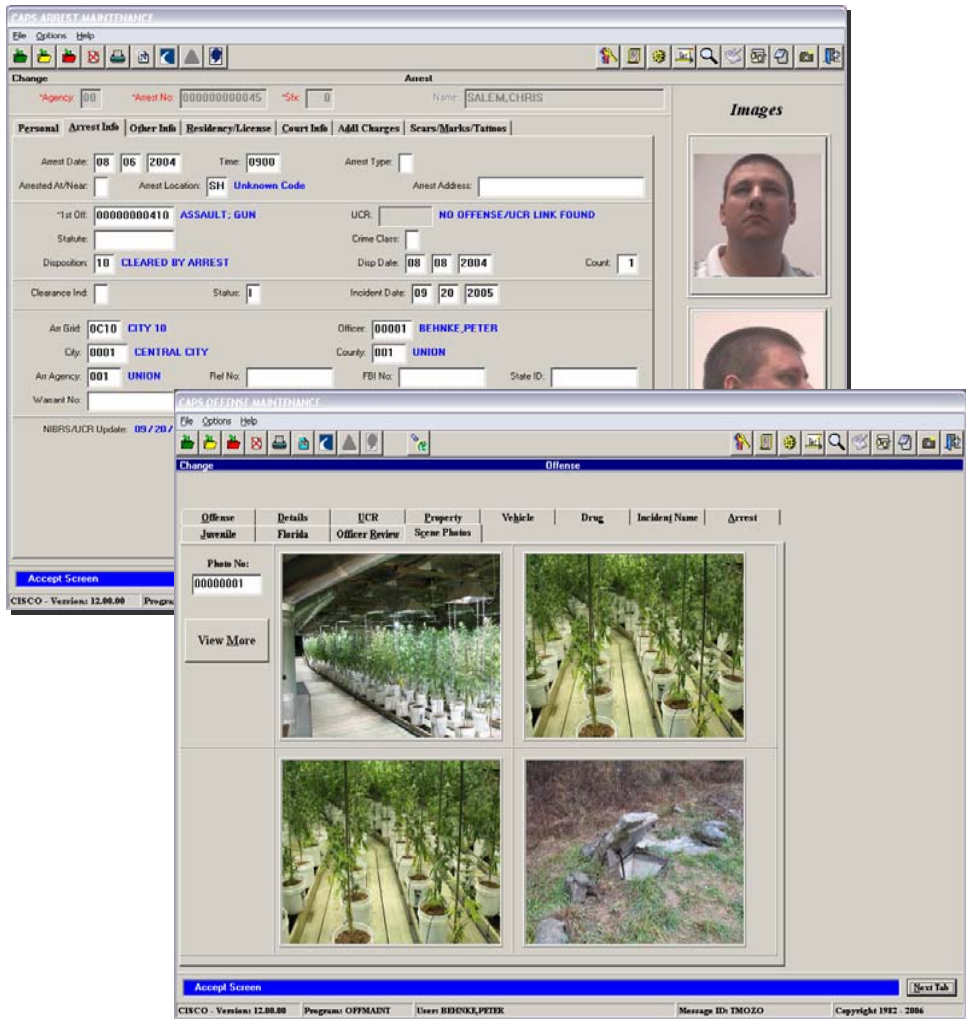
CAPS ARREST MAINTENANCE
File Options Help
Change
Arrest
*Agency: 00 *Arrest No: 000000000045 *Stx: 0 Name: SALEM,CHRIS
Images
Personal | Arrest Info | Other Info | Residency/License | Court Info | Addl Charges | Scars/Marks/Tattoos
Arrest Date: 08 06 2004 Time: 0900 Arrest Type:
Arrested At/Near: Arrest Location: SH Unknown Code Arrest Address:
*1st Off: 00000000410 ASSAULT; GUN UCR: NO OFFENSE/UCR LINK FOUND
Statute: Crime Class:
Disposition: 10 CLEARED BY ARREST Disp Date: 08 08 2004 Count: 1
Clearance Ind: Status: I Incident Date: 09 20 2005
Arr Grid: 0C10 CITY 10 Officer: 00001 BEHNKE,PETER
City: 0001 CENTRAL CITY County: 001 UNION
Arr Agency: 001 UNION Ref No: FBI No: State ID:
Warrant No:
NIBRS/UCR Update: 09/20/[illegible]
Accept Screen
CISCO - Version: 12.00.00 Progra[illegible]

CAPS OFFENSE MAINTENANCE
File Options Help
Change
Offense
Offense | Details | UCR | Property | Vehicle | Drug | Incident Name | Arrest
Juvenile | Florida | Officer Review | Scene Photos
Photo No:
00000001
View More
Accept Screen
Next Tab
CISCO - Version: 12.00.00 Program: OFFMAINT User: BEHNKE,PETER Message ID: TMOZO Copyright 1982 - 2006